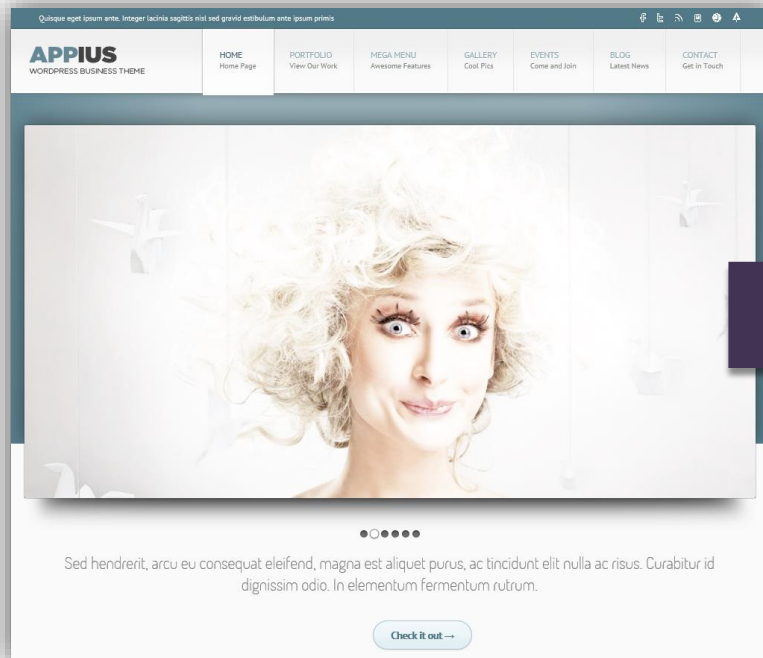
Quisque eget ipsum ante. Integer lacinia sagittis nisl sed gravid estibulum ante ipsum primis

APPIUS
WORDPRESS BUSINESS THEME

HOME
Home Page

PORTFOLIO
View Our Work

MEGA MENU
Awesome Features

GALLERY
Cool Pics

EVENTS
Come and Join

BLOG
Latest News

CONTACT
Get in Touch

Sed hendrerit, arcu eu consequat eleifend, magna est aliquet purus, ac tincidunt elit nulla ac risus. Curabitur id dignissim odio. In elementum fermentum rutrum.

Check it out →